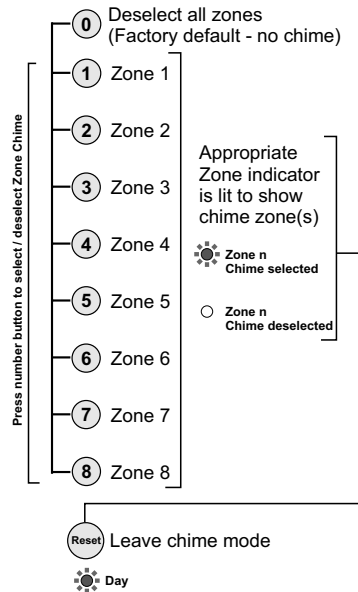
Press number button to select / deselect Zone Chime

0 Deselect all zones
(Factory default - no chime)

1 Zone 1

2 Zone 2

3 Zone 3

4 Zone 4

5 Zone 5

6 Zone 6

7 Zone 7

8 Zone 8

Appropriate Zone indicator is lit to show chime zone(s)

Zone n
Chime selected

Zone n
Chime deselected

Reset Leave chime mode

Day